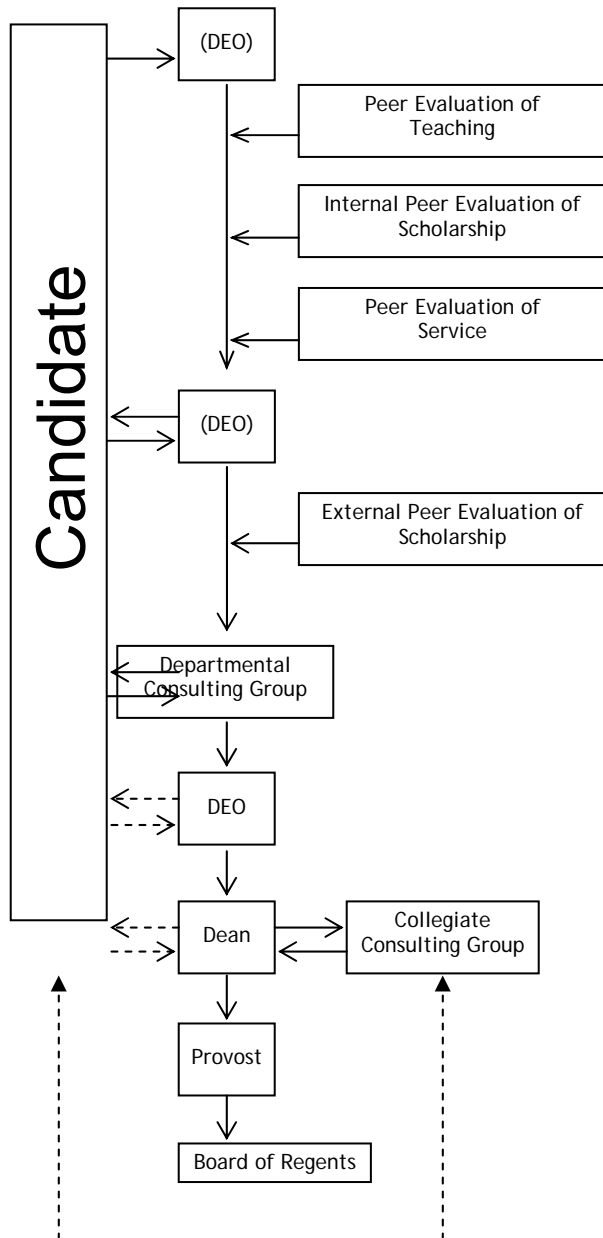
Candidate

(DEO)

Peer Evaluation of Teaching

Internal Peer Evaluation of Scholarship

Peer Evaluation of Service

(DEO)

External Peer Evaluation of Scholarship

Departmental Consulting Group

DEO

Dean

Collegiate Consulting Group

Provost

Board of Regents